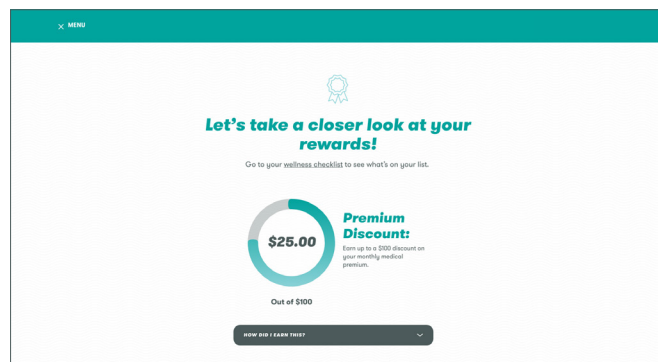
MENU

Let's take a closer look at your rewards!

Go to your wellness checklist to see what's on your list.

$25.00

Out of $100

Premium Discount:

Earn up to a $100 discount on your monthly medical premium.

HOW DID I EARN THIS?